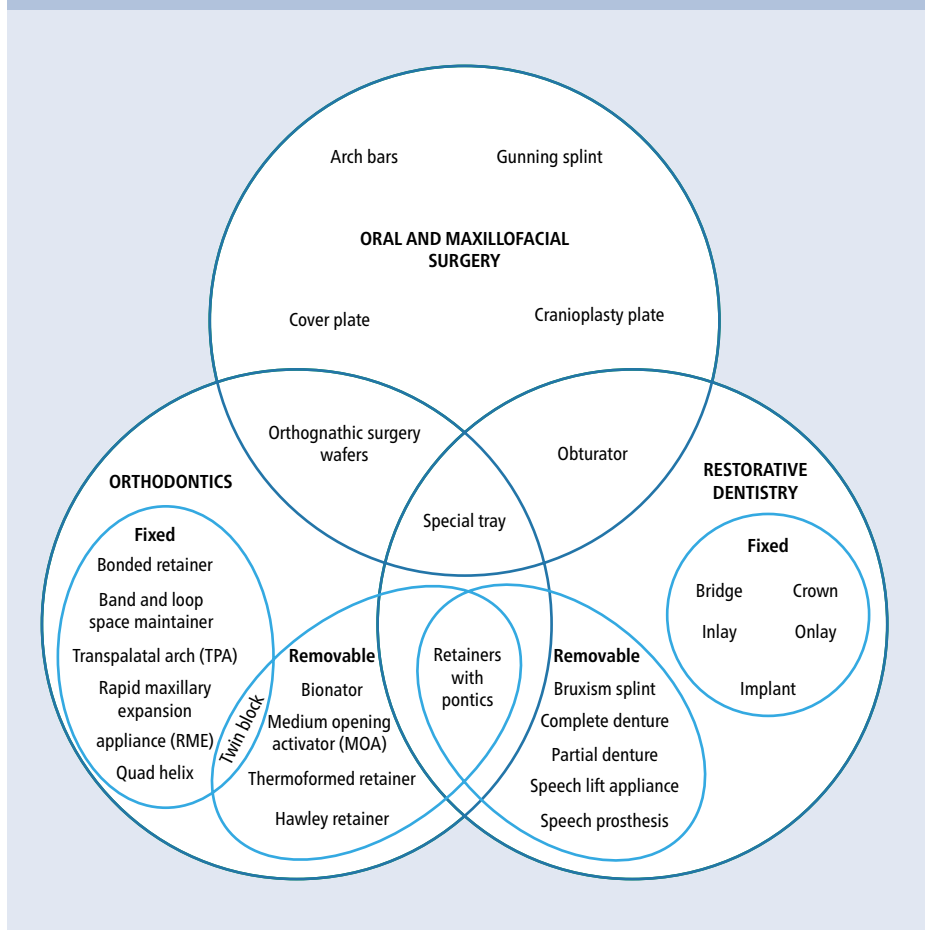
Arch bars

Gunning splint

ORAL AND MAXILLOFACIAL SURGERY

Cover plate

Cranioplasty plate

Orthognathic surgery wafers

Obturator

ORTHODONTICS

RESTORATIVE DENTISTRY

Special tray

Fixed

Bonded retainer

Band and loop space maintainer

Transpalatal arch (TPA)

Rapid maxillary expansion appliance (RME)

Quad helix

Twin block

Removable

Bionator

Medium opening activator (MOA)

Thermoformed retainer

Hawley retainer

Retainers with pontics

Removable

Bruxism splint

Complete denture

Partial denture

Speech lift appliance

Speech prosthesis

Fixed

Bridge

Crown

Inlay

Onlay

Implant